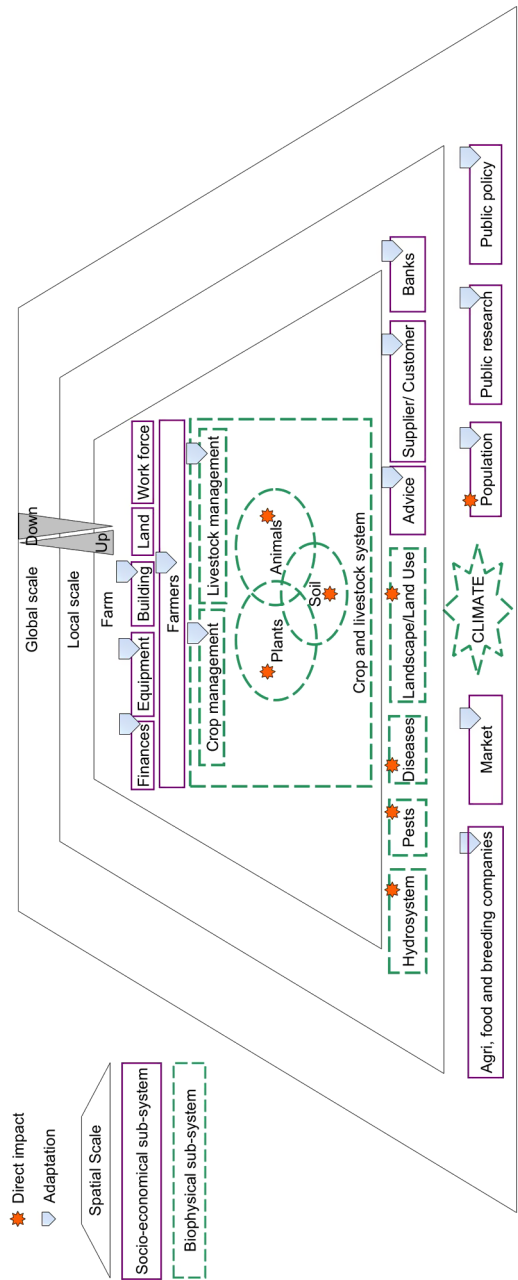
Direct impact
Adaptation
Spatial Scale
Socio-economical sub-system
Biophysical sub-system

Global scale
Local scale
Farm
Down
Up

Finances
Equipment
Building
Land
Work force
Farmers
Crop management
Livestock management
Plants
Soil
Animals
Crop and livestock system

Hydrosystem
Pests
Diseases
Landscape/Land Use
Advice
Supplier/ Customer
Banks

CLIMATE

Agri, food and breeding companies
Market
Population
Public research
Public policy